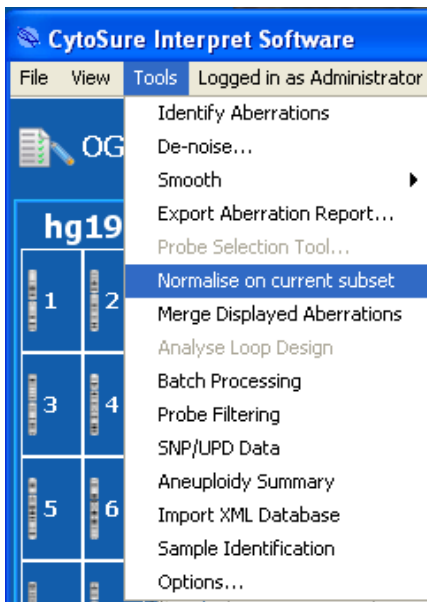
CytoSure Interpret Software

File View Tools Logged in as Administrator

OG

hg19

1 2

3 4

5 6

Identify Aberrations
De-noise...
Smooth
Export Aberration Report...
Probe Selection Tool...
Normalise on current subset
Merge Displayed Aberrations
Analyse Loop Design
Batch Processing
Probe Filtering
SNP/UPD Data
Aneuploidy Summary
Import XML Database
Sample Identification
Options...